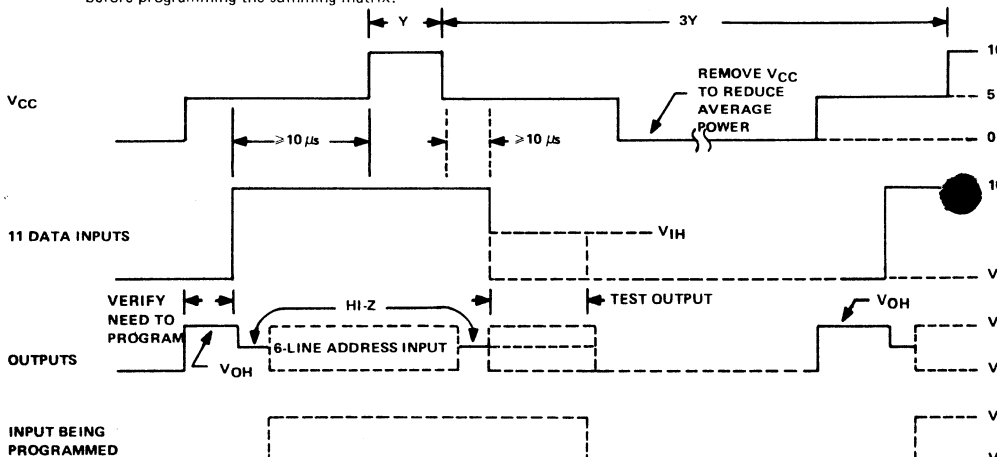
before programming the summing matrix.

Y

3Y

$V_{CC}$

REMOVE $V_{CC}$ TO REDUCE AVERAGE POWER

10

5

0

$\geqslant 10\ \mu s$

$\geqslant 10\ \mu s$

11 DATA INPUTS

$V_{IH}$

10

V

VERIFY NEED TO PROGRAM

HI-Z

TEST OUTPUT

$V_{OH}$

OUTPUTS

$V_{OH}$

6-LINE ADDRESS INPUT

V

V

INPUT BEING PROGRAMMED

V

V